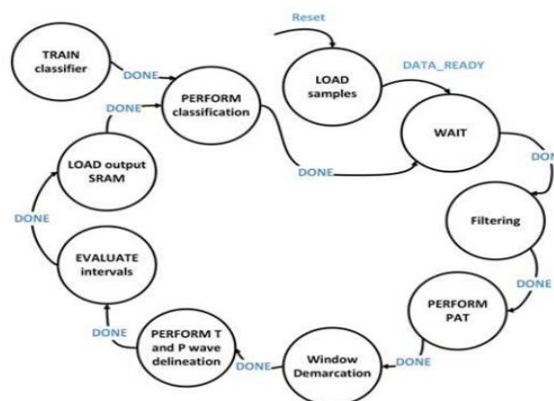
Reset

TRAIN classifier

DONE

PERFORM classification

LOAD samples

DATA_READY

DONE

WAIT

LOAD output SRAM

DONE

DON

DONE

Filtering

EVALUATE intervals

DONE

PERFORM PAT

DONE

PERFORM T and P wave delineation

DONE

Window Demarcation

DONE